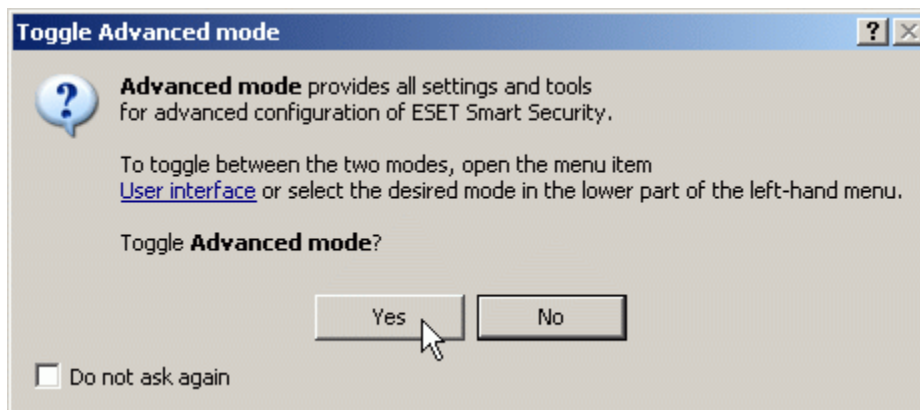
Toggle Advanced mode

?

Advanced mode provides all settings and tools for advanced configuration of ESET Smart Security.

To toggle between the two modes, open the menu item User interface or select the desired mode in the lower part of the left-hand menu.

Toggle Advanced mode?

Yes

No

Do not ask again